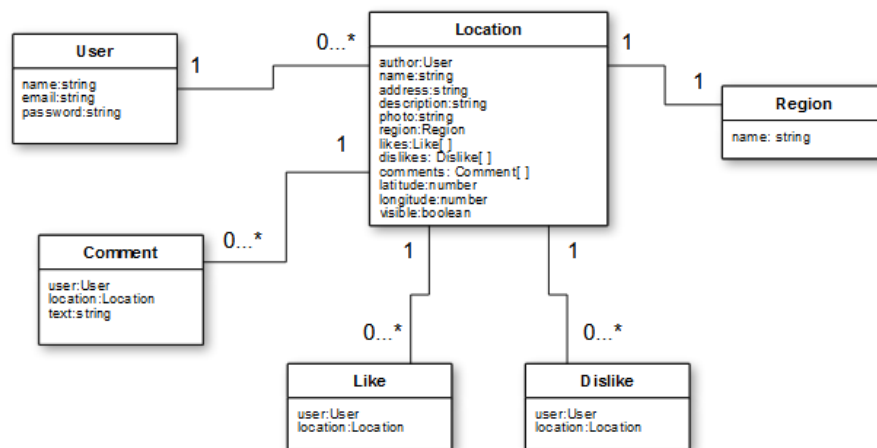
User

name:string
email:string
password:string

1

0...*

Location

author:User
name:string
address:string
description:string
photo:string
region:Region
likes:Like[ ]
dislikes: Dislike[ ]
comments: Comment[ ]
latitude:number
longitude:number
visible:boolean

1

1

Region

name: string

1

Comment

user:User
location:Location
text:string

0...*

1

1

0...*

0...*

Like

user:User
location:Location

Dislike

user:User
location:Location